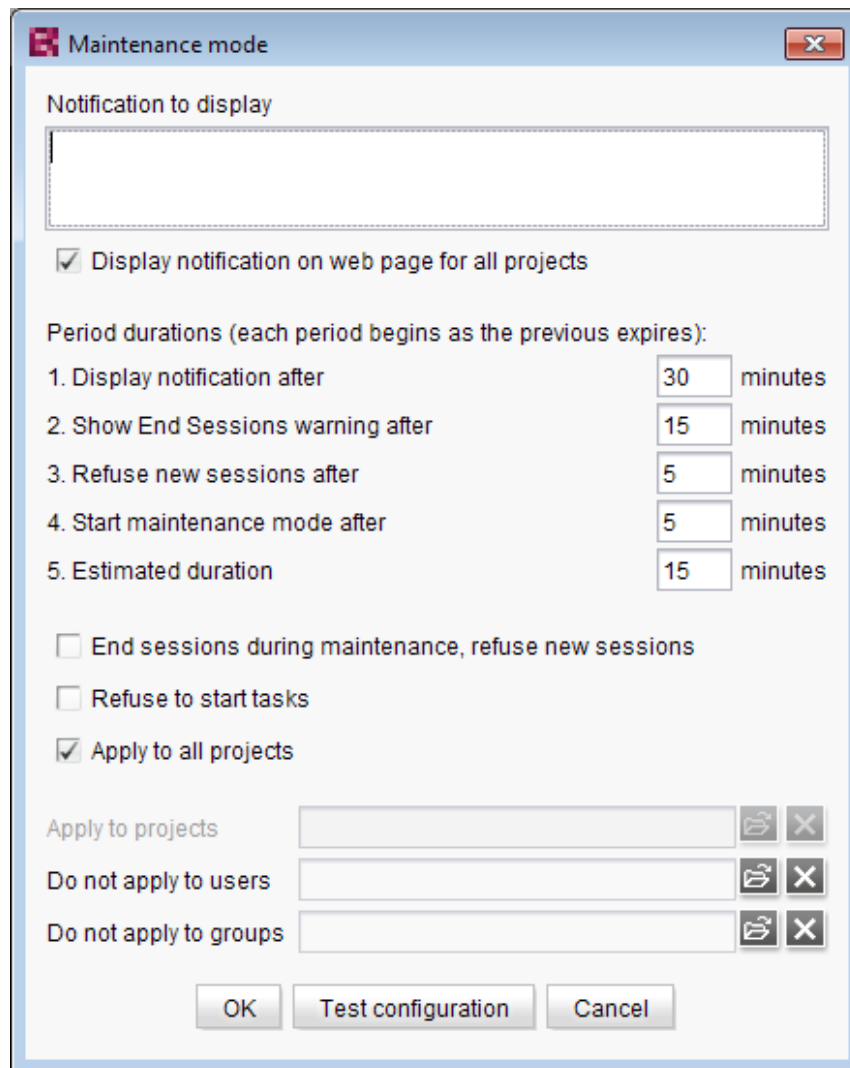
Maintenance mode

Notification to display

Display notification on web page for all projects

Period durations (each period begins as the previous expires):

1. Display notification after 30 minutes

2. Show End Sessions warning after 15 minutes

3. Refuse new sessions after 5 minutes

4. Start maintenance mode after 5 minutes

5. Estimated duration 15 minutes

End sessions during maintenance, refuse new sessions

Refuse to start tasks

Apply to all projects

Apply to projects

Do not apply to users

Do not apply to groups

OK Test configuration Cancel